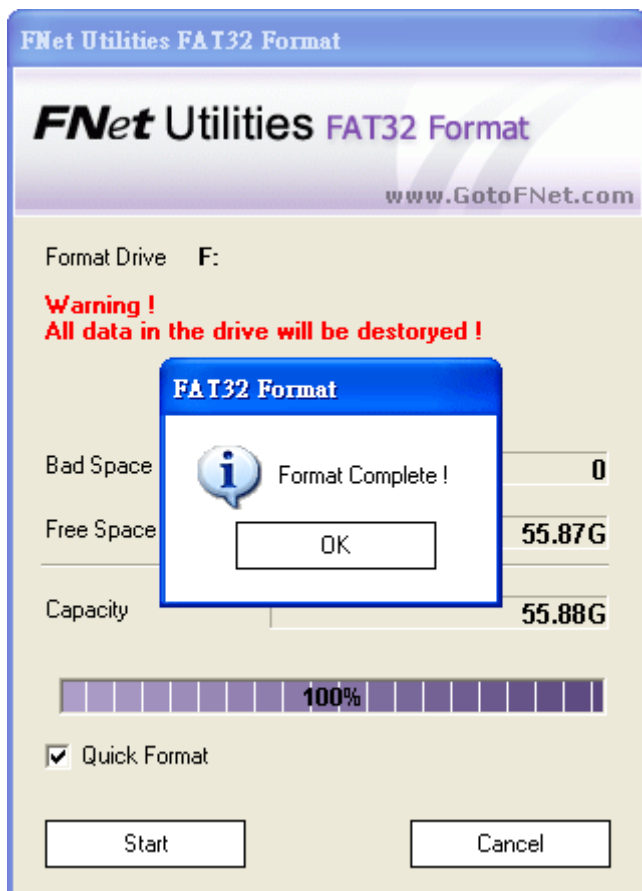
FNet Utilities FAT32 Format

FNet Utilities FAT32 Format

www.GotoFNet.com

Format Drive F:

Warning !
All data in the drive will be destoryed !

FAT32 Format

Format Complete !

OK

Bad Space 0

Free Space 55.87G

Capacity 55.88G

100%

Quick Format

Start

Cancel